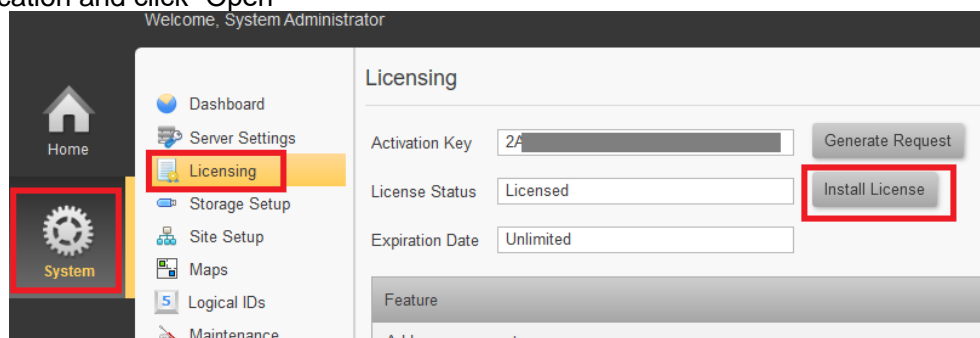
cation and click "Open"

Welcome, System Administrator

Home

System

Dashboard
Server Settings
Licensing
Storage Setup
Site Setup
Maps
Logical IDs
Maintenance

Licensing

Activation Key | 2A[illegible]
Generate Request

License Status | Licensed
Install License

Expiration Date | Unlimited

Feature